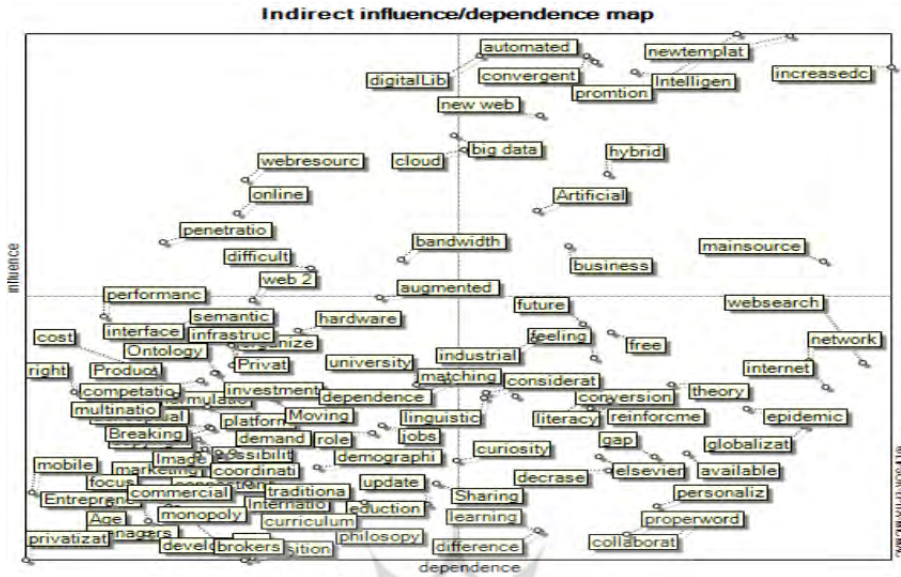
Indirect influence/dependence map

automated
newtemplat
digitalLib
convergent
Intelligen
increasedc
promtion
new web
big data
cloud
hybrid
webresourc
online
Artificial
penetratio
bandwidth
mainsource
difficult
business
web 2
augmented
performanc
future
websearch
semantic
hardware
interface
infrastruc
feeling
free
network
cost
organize
Ontology
Privat
university
industrial
internet
right
Product
matching
considerat
competatio
investment
conversion
theory
multinatio
dependence
linguistic
literacy
reinforcme
epidemic
platform
Moving
Breaking
jobs
gap
demand
role
globalizat
Image
curiosity
mobile
marketing
coordinati
demographi
decrase
elsevier
available
focus
commercial
update
Sharing
personaliz
Entreprene
traditiona
Age
monopoly
eduction
learning
properword
curriculum
privatizat
develo
brokers
philosopy
difference
collaborat
influence
dependence